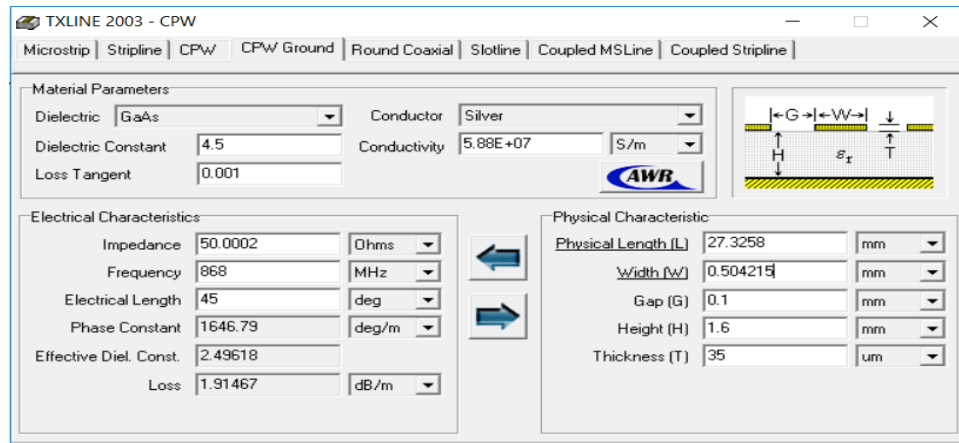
TXLINE 2003 - CPW

Microstrip | Stripline | CPW | CPW Ground | Round Coaxial | Slotline | Coupled MSLine | Coupled Stripline

Material Parameters

Dielectric GaAs

Conductor Silver

Dielectric Constant 4.5

Conductivity 5.88E+07 S/m

Loss Tangent 0.001

AWR

G W T H $\varepsilon_r$ T

Electrical Characteristics

Impedance 50.0002 Ohms

Frequency 868 MHz

Electrical Length 45 deg

Phase Constant 1646.79 deg/m

Effective Diel. Const. 2.49618

Loss 1.91467 dB/m

Physical Characteristic

Physical Length (L) 27.3258 mm

Width (W) 0.504215 mm

Gap (G) 0.1 mm

Height (H) 1.6 mm

Thickness (T) 35 um